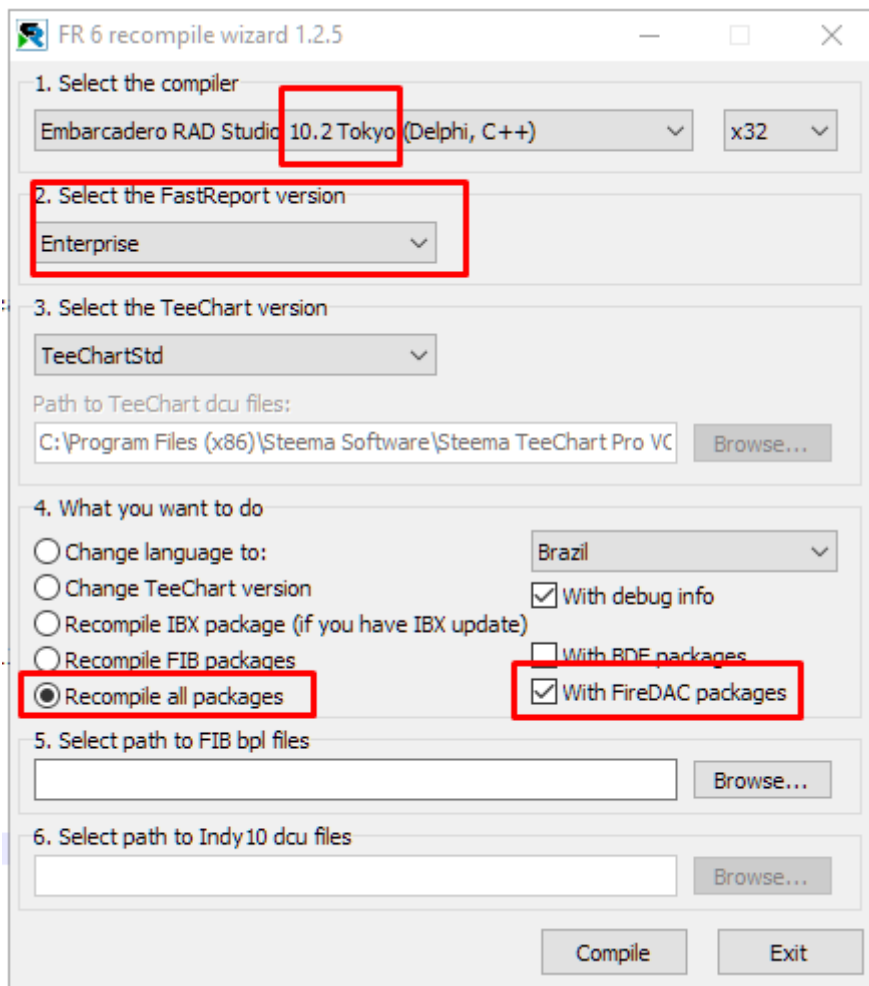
FR 6 recompile wizard 1.2.5

1. Select the compiler

Embarcadero RAD Studio 10.2 Tokyo (Delphi, C++)

x32

2. Select the FastReport version

Enterprise

3. Select the TeeChart version

TeeChartStd

Path to TeeChart dcu files:

C:\Program Files (x86)\Steema Software\Steema TeeChart Pro VC

Browse...

4. What you want to do

Change language to:

Change TeeChart version

Recompile IBX package (if you have IBX update)

Recompile FIB packages

Recompile all packages

Brazil

With debug info

With BDE packages

With FireDAC packages

5. Select path to FIB bpl files

Browse...

6. Select path to Indy10 dcu files

Browse...

Compile

Exit